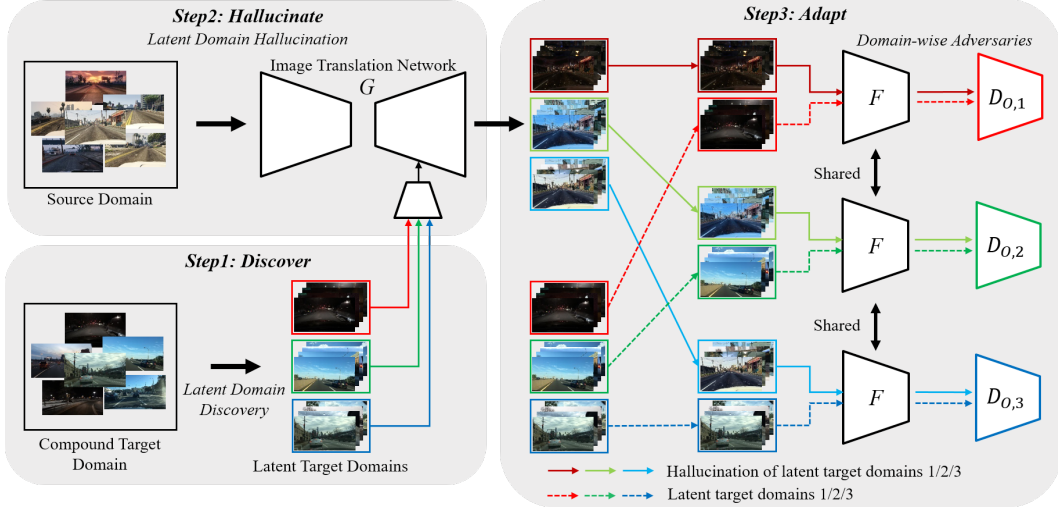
Step2: Hallucinate

Latent Domain Hallucination

Image Translation Network

$G$

Source Domain

Step1: Discover

Latent Domain Discovery

Compound Target Domain

Latent Target Domains

Step3: Adapt

Domain-wise Adversaries

$F$

$D_{O,1}$

Shared

$F$

$D_{O,2}$

Shared

$F$

$D_{O,3}$

Hallucination of latent target domains 1/2/3

Latent target domains 1/2/3